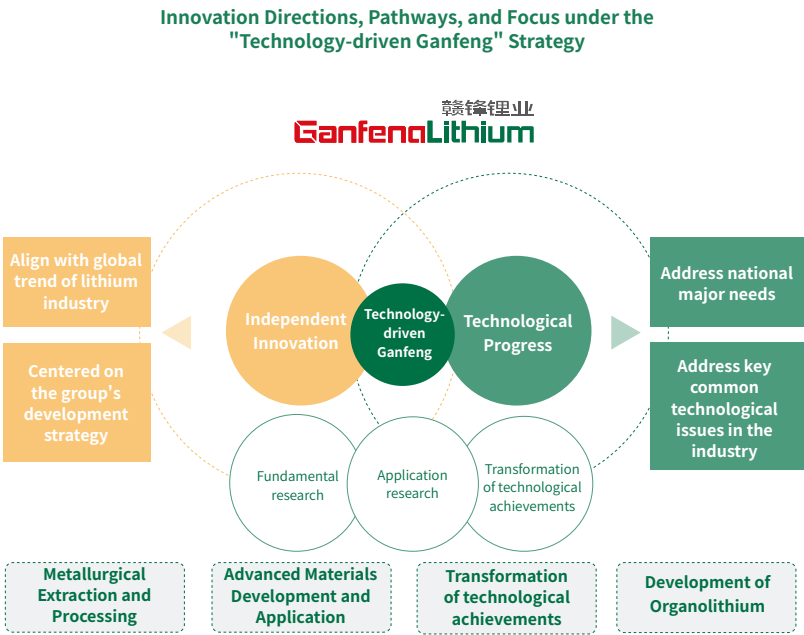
Innovation Directions, Pathways, and Focus under the "Technology-driven Ganfeng" Strategy

赣锋锂业
GanfengLithium

Align with global trend of lithium industry

Centered on the group's development strategy

Independent Innovation

Technology-driven Ganfeng

Technological Progress

Address national major needs

Address key common technological issues in the industry

Fundamental research

Application research

Transformation of technological achievements

Metallurgical Extraction and Processing

Advanced Materials Development and Application

Transformation of technological achievements

Development of Organolithium